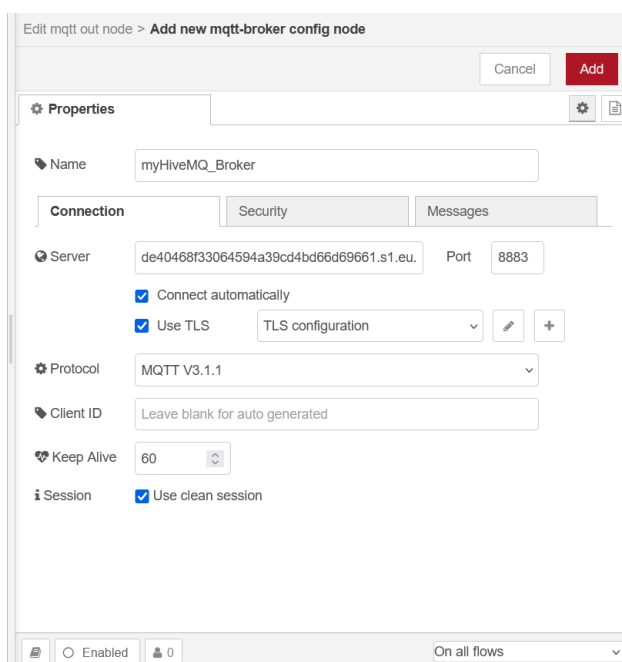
Edit mqtt out node > **Add new mqtt-broker config node**

Cancel

Add

Properties

Name

myHiveMQ_Broker

Connection

Security

Messages

Server

de40468f33064594a39cd4bd66d69661.s1.eu.

Port

8883

Connect automatically

Use TLS

TLS configuration

Protocol

MQTT V3.1.1

Client ID

Leave blank for auto generated

Keep Alive

60

Session

Use clean session

Enabled

0

On all flows